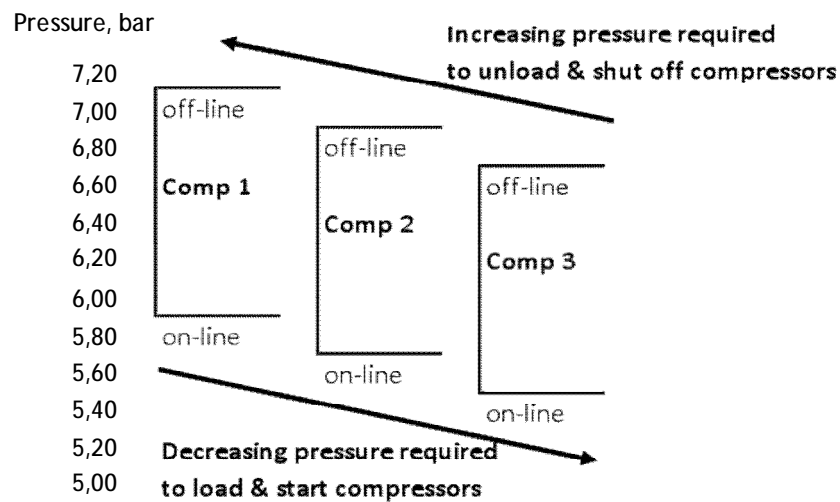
Pressure, bar

Increasing pressure required to unload & shut off compressors

7,20
7,00
6,80
6,60
6,40
6,20
6,00
5,80
5,60
5,40
5,20
5,00

off-line
Comp 1
on-line

off-line
Comp 2
on-line

off-line
Comp 3
on-line

Decreasing pressure required to load & start compressors